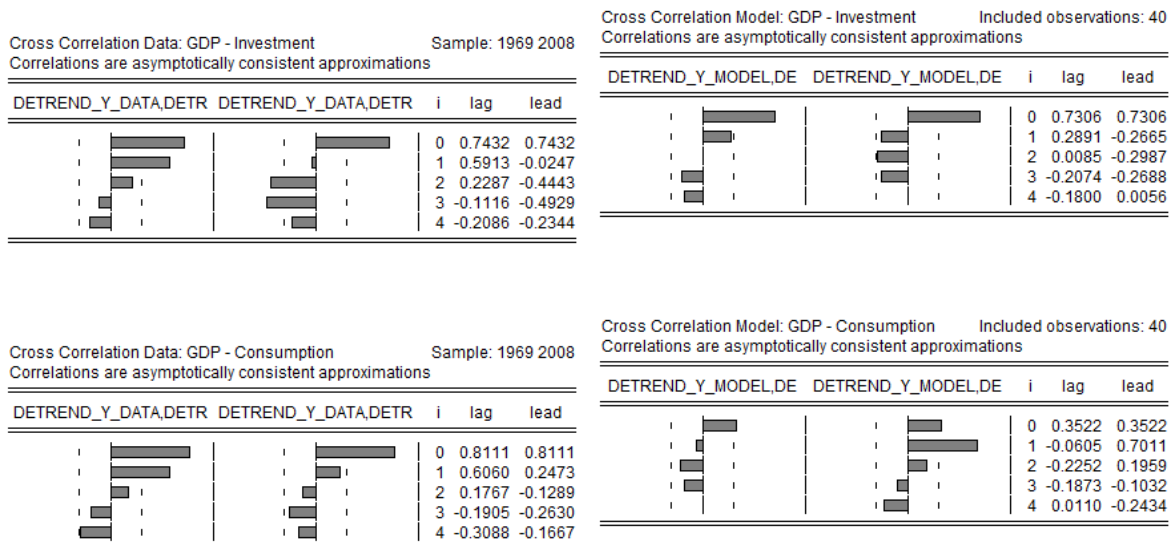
Cross Correlation Data: GDP - Investment Sample: 1969 2008
Correlations are asymptotically consistent approximations

| DETREND_Y_DATA,DETR | DETREND_Y_DATA,DETR | i | lag | lead |
|---|---|---|---|---|
| | | 0 | 0.7432 | 0.7432 |
| | | 1 | 0.5913 | -0.0247 |
| | | 2 | 0.2287 | -0.4443 |
| | | 3 | -0.1116 | -0.4929 |
| | | 4 | -0.2086 | -0.2344 |

Cross Correlation Model: GDP - Investment Included observations: 40
Correlations are asymptotically consistent approximations

| DETREND_Y_MODEL,DE | DETREND_Y_MODEL,DE | i | lag | lead |
|---|---|---|---|---|
| | | 0 | 0.7306 | 0.7306 |
| | | 1 | 0.2891 | -0.2665 |
| | | 2 | 0.0085 | -0.2987 |
| | | 3 | -0.2074 | -0.2688 |
| | | 4 | -0.1800 | 0.0056 |

Cross Correlation Data: GDP - Consumption Sample: 1969 2008
Correlations are asymptotically consistent approximations

| DETREND_Y_DATA,DETR | DETREND_Y_DATA,DETR | i | lag | lead |
|---|---|---|---|---|
| | | 0 | 0.8111 | 0.8111 |
| | | 1 | 0.6060 | 0.2473 |
| | | 2 | 0.1767 | -0.1289 |
| | | 3 | -0.1905 | -0.2630 |
| | | 4 | -0.3088 | -0.1667 |

Cross Correlation Model: GDP - Consumption Included observations: 40
Correlations are asymptotically consistent approximations

| DETREND_Y_MODEL,DE | DETREND_Y_MODEL,DE | i | lag | lead |
|---|---|---|---|---|
| | | 0 | 0.3522 | 0.3522 |
| | | 1 | -0.0605 | 0.7011 |
| | | 2 | -0.2252 | 0.1959 |
| | | 3 | -0.1873 | -0.1032 |
| | | 4 | 0.0110 | -0.2434 |